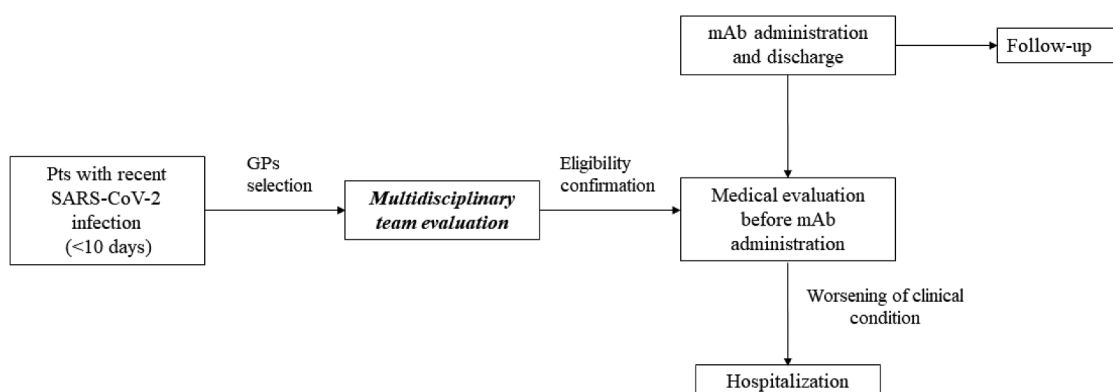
mAb administration and discharge

Follow-up

Pts with recent SARS-CoV-2 infection (<10 days)

GPs selection

Multidisciplinary team evaluation

Eligibility confirmation

Medical evaluation before mAb administration

Worsening of clinical condition

Hospitalization